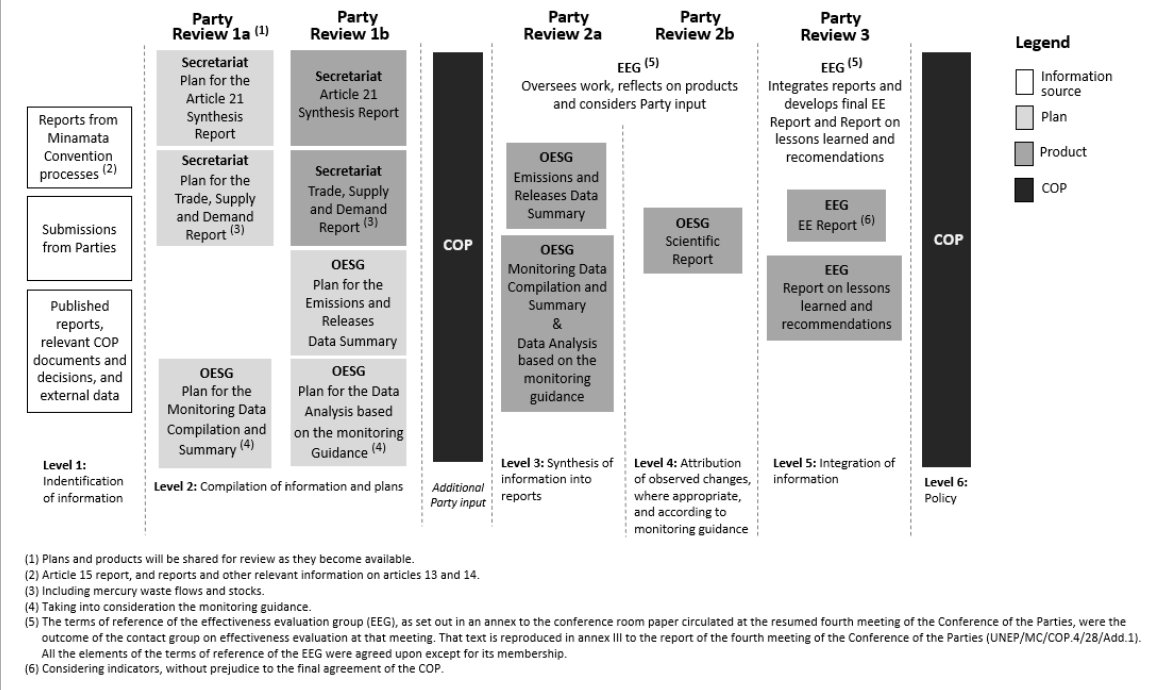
Party Review 1a (1)

Party Review 1b

Party Review 2a

Party Review 2b

Party Review 3

Legend

Information source

Plan

Product

COP

Reports from Minamata Convention processes (2)

Submissions from Parties

Published reports, relevant COP documents and decisions, and external data

Level 1: Indentification of information

Secretariat
Plan for the Article 21 Synthesis Report

Secretariat
Plan for the Trade, Supply and Demand Report (3)

OESG
Plan for the Monitoring Data Compilation and Summary (4)

Secretariat
Article 21 Synthesis Report

Secretariat
Trade, Supply and Demand Report (3)

OESG
Plan for the Emissions and Releases Data Summary

OESG
Plan for the Data Analysis based on the monitoring Guidance (4)

Level 2: Compilation of nformation and plans

COP

Additional Party input

EEG (5)
Oversees work, reflects on products and considers Party input

OESG
Emissions and Releases Data Summary

OESG
Monitoring Data Compilation and Summary & Data Analysis based on the monitoring guidance

Level 3: Synthesis of information into reports

OESG
Scientific Report

Level 4: Attribution of observed changes, where appropriate, and according to monitoring guidance

EEG (5)
Integrates reports and develops final EE Report and Report on lessons learned and recomendations

EEG
EE Report (6)

EEG
Report on lessons learned and recommendations

Level 5: Integration of information

COP

Level 6: Policy

(1) Plans and products will be shared for review as they become available.
(2) Article 15 report, and reports and other relevant information on articles 13 and 14.
(3) Including mercury waste flows and stocks.
(4) Taking into consideration the monitoring guidance.
(5) The terms of reference of the effectiveness evaluation group (EEG), as set out in an annex to the conference room paper circulated at the resumed fourth meeting of the Conference of the Parties, were the outcome of the contact group on effectiveness evaluation at that meeting. That text is reproduced in annex III to the report of the fourth meeting of the Conference of the Parties (UNEP/MC/COP.4/28/Add.1). All the elements of the terms of reference of the EEG were agreed upon except for its membership.
(6) Considering indicators, without prejudice to the final agreement of the COP.